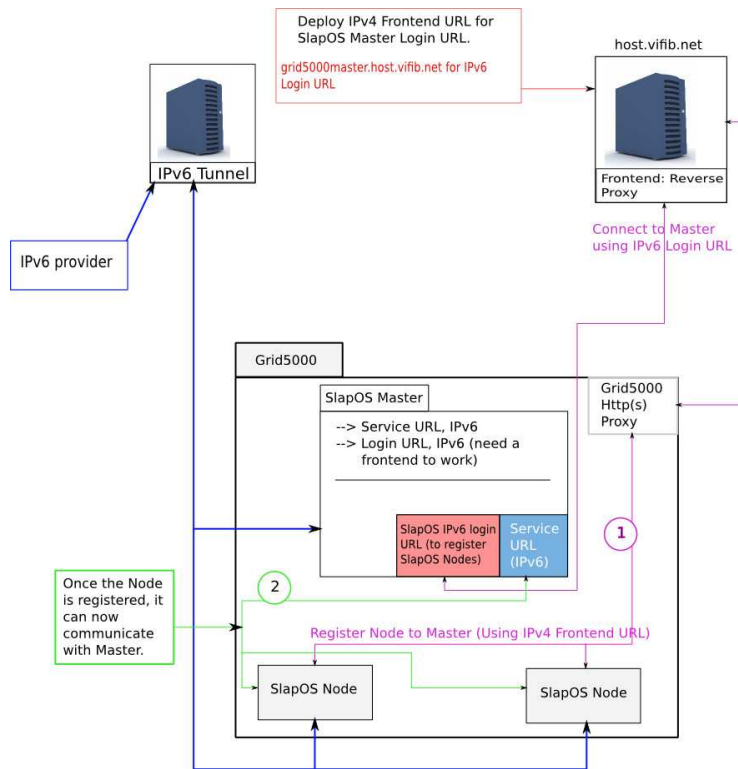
Deploy IPv4 Frontend URL for SlapOS Master Login URL.

grid5000master.host.vifib.net for IPv6 Login URL

host.vifib.net

IPv6 Tunnel

Frontend: Reverse Proxy

Connect to Master using IPv6 Login URL

IPv6 provider

Grid5000

Grid5000 Http(s) Proxy

SlapOS Master

--> Service URL, IPv6
--> Login URL, IPv6 (need a frontend to work)

SlapOS IPv6 login URL (to register SlapOS Nodes)

Service URL (IPv6)

1

2

Once the Node is registered, it can now communicate with Master.

Register Node to Master (Using IPv4 Frontend URL)

SlapOS Node

SlapOS Node